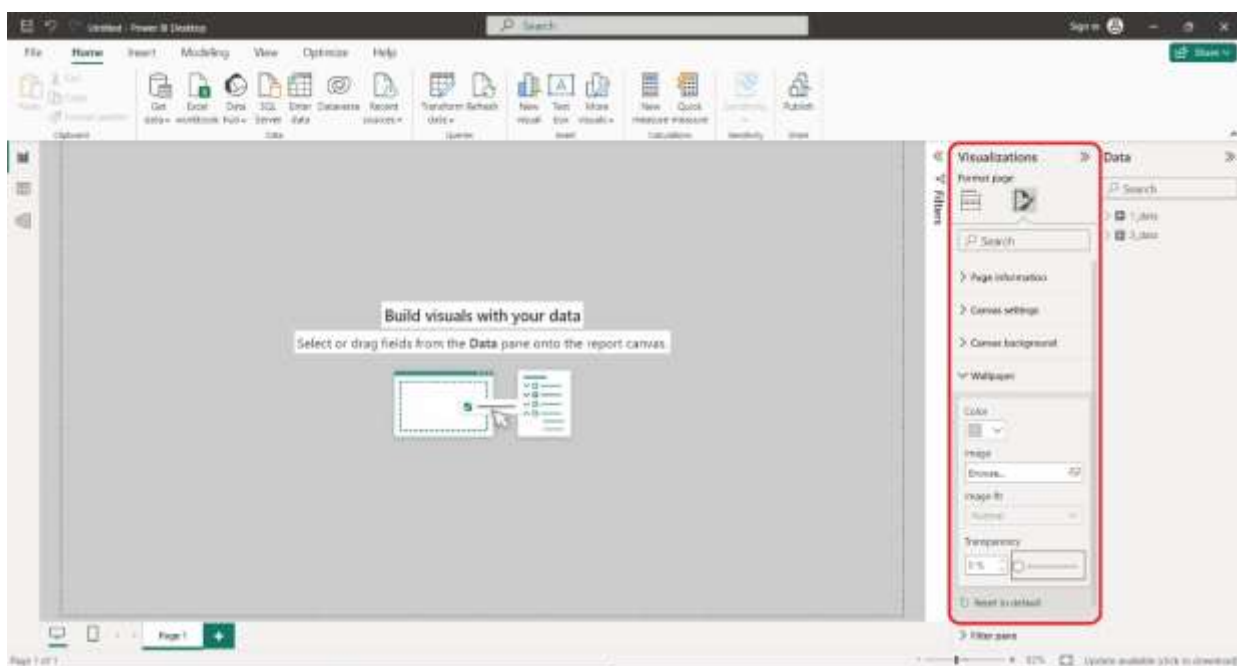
Untitled - Power BI Desktop
Search
Sign in
File Home Insert Modeling View Optimize Help
Share
Paste Cut Copy Format painter
Clipboard
Get data Excel workbook Data hub SQL Server Enter data Dataverse Recent sources
Data
Transform data Refresh
Queries
New visual Text box More visuals
Insert
New measure Quick measure
Calculations
Sensitivity
Sensitivity
Publish
Share
Build visuals with your data
Select or drag fields from the Data pane onto the report canvas.
Filters
Visualizations
Format page
Search
> Page information
> Canvas settings
> Canvas background
Wallpaper
Color
Image
Browse...
Image fit
Normal
Transparency
0 %
Reset to default
Data
Search
1_data
2_data
Page 1
Filter pane
Page 1 of 1
83%
Update available (click to download)